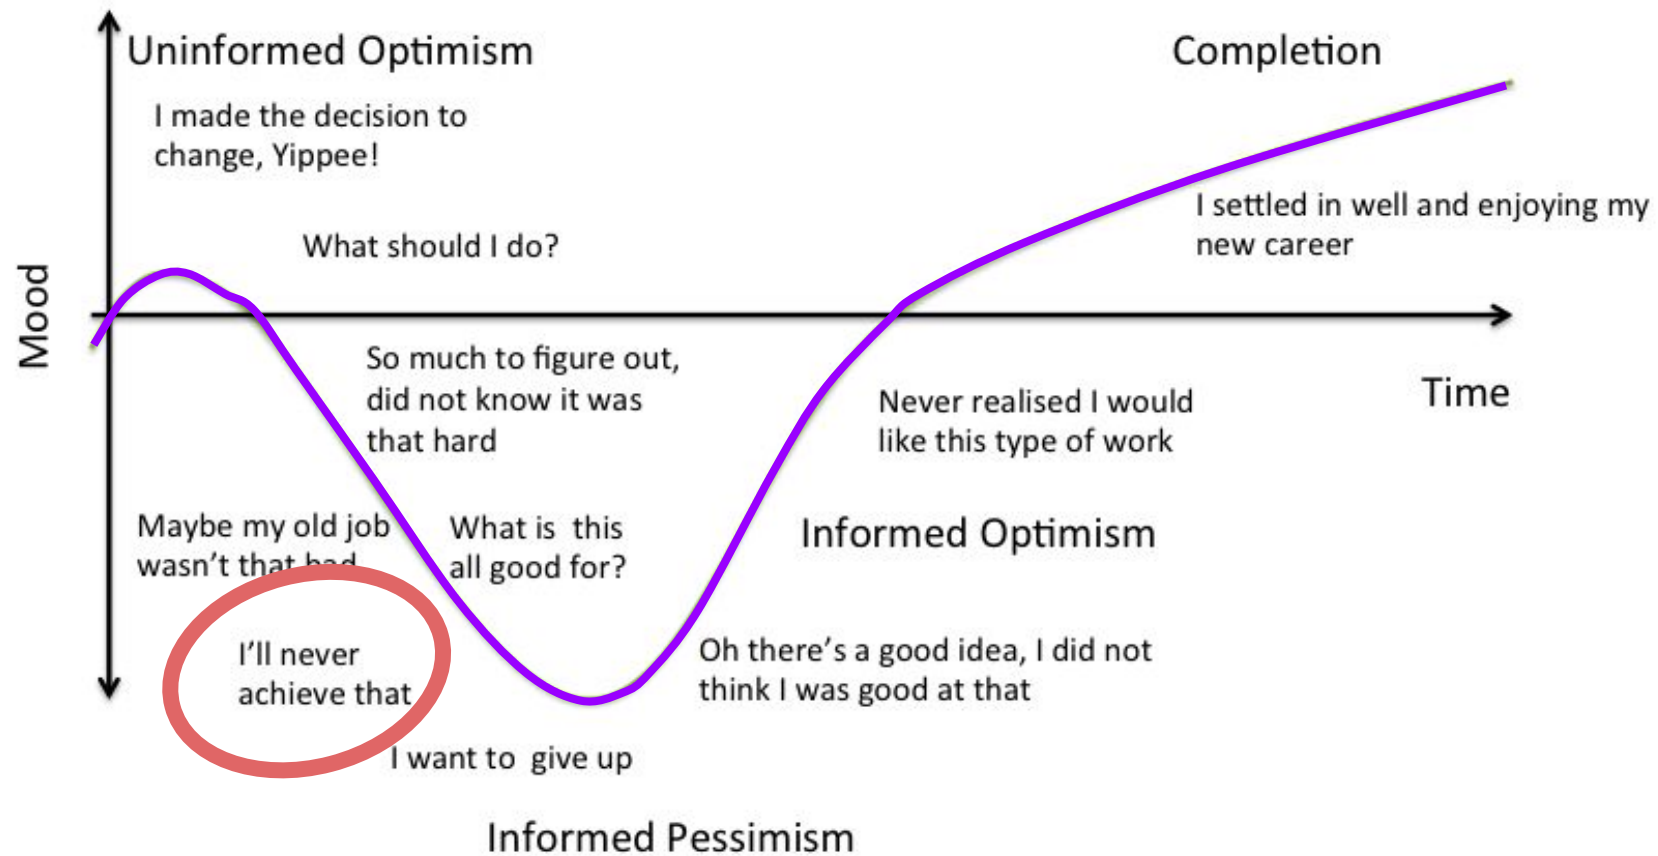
Uninformed Optimism

Completion

I made the decision to change, Yippee!

What should I do?

I settled in well and enjoying my new career

Mood

So much to figure out, did not know it was that hard

Time

Never realised I would like this type of work

Maybe my old job wasn't that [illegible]

What is this all good for?

Informed Optimism

I'll never achieve that

Oh there's a good idea, I did not think I was good at that

I want to give up

Informed Pessimism